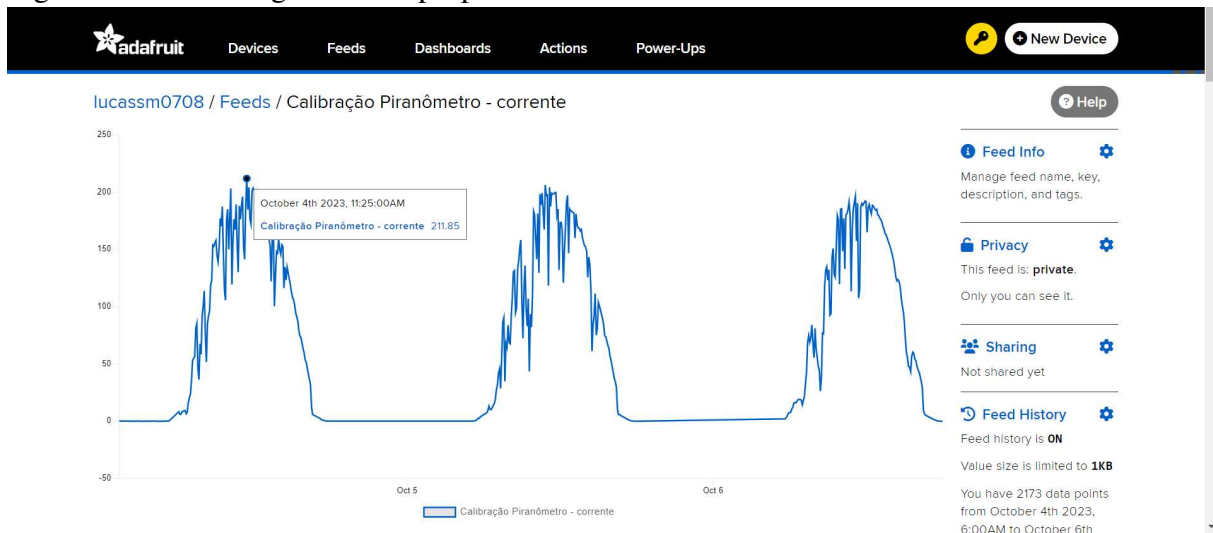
adafruit Devices Feeds Dashboards Actions Power-Ups New Device

lucassm0708 / Feeds / Calibração Piranômetro - corrente

Help

250
200
150
100
50
0
-50

October 4th 2023, 11:25:00AM
Calibração Piranômetro - corrente 211.85

Oct 5
Oct 6

Calibração Piranômetro - corrente

Feed Info
Manage feed name, key, description, and tags.

Privacy
This feed is: private.
Only you can see it.

Sharing
Not shared yet

Feed History
Feed history is ON
Value size is limited to 1KB
You have 2173 data points from October 4th 2023, 6:00AM to October 6th